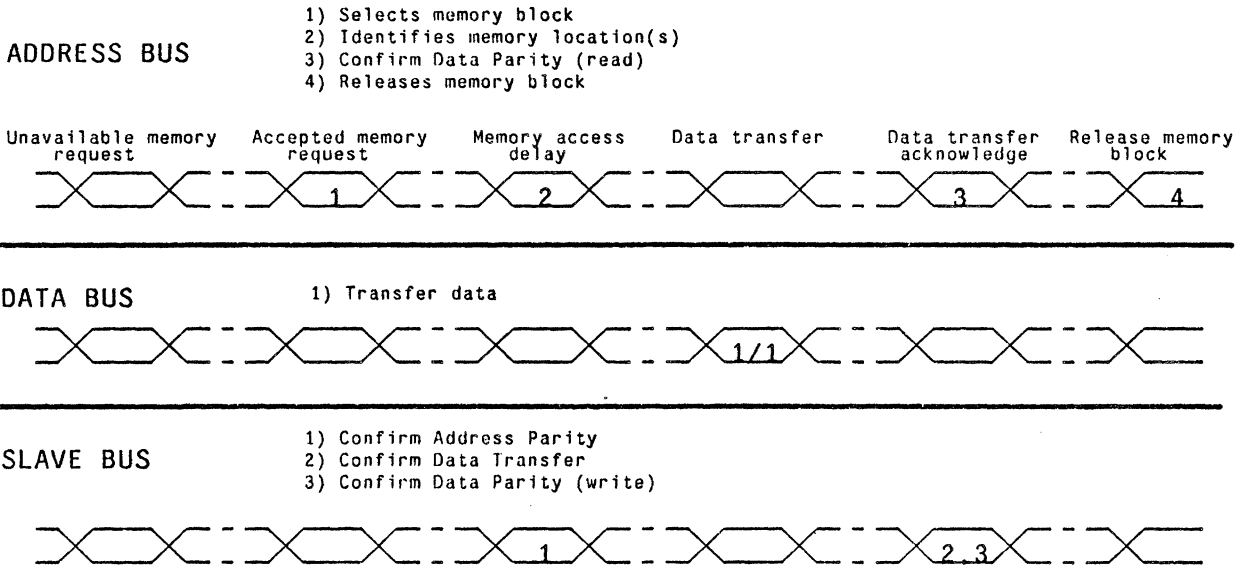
ADDRESS BUS

1) Selects memory block
2) Identifies memory location(s)
3) Confirm Data Parity (read)
4) Releases memory block

Unavailable memory request

Accepted memory request

Memory access delay

Data transfer

Data transfer acknowledge

Release memory block

1

2

3

4

DATA BUS

1) Transfer data

1/1

SLAVE BUS

1) Confirm Address Parity
2) Confirm Data Transfer
3) Confirm Data Parity (write)

1

2,3